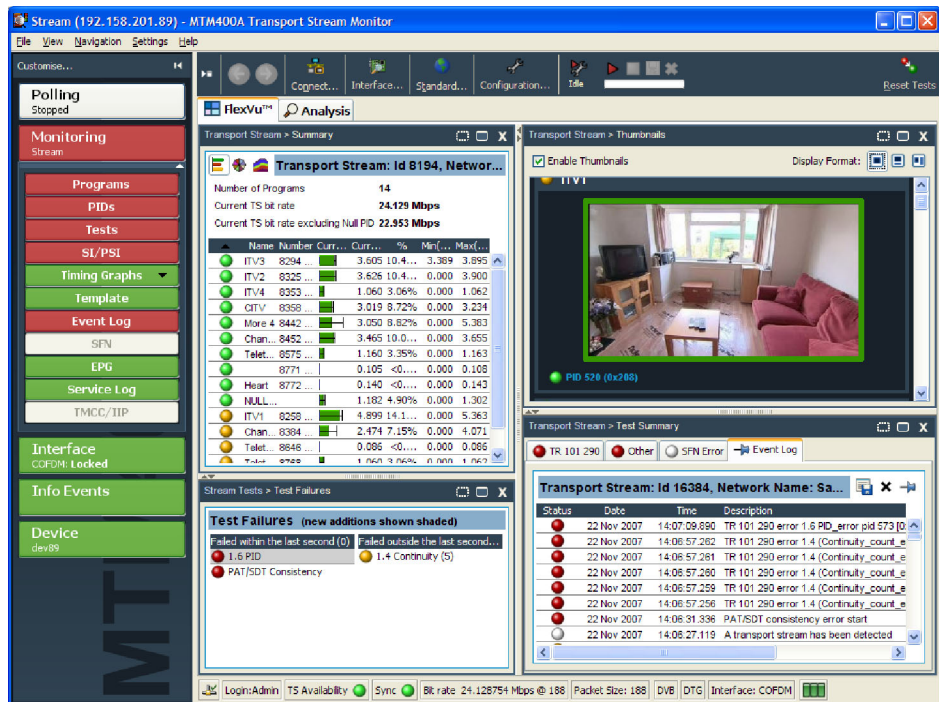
Stream (192.158.201.89) - MTM400A Transport Stream Monitor

File View Navigation Settings Help

Customise...

Polling
Stopped

Monitoring
Stream

Programs
PIDs
Tests
SI/PSI
Timing Graphs
Template
Event Log
SFN
EPG
Service Log
TMCC/IIP

Interface
COFDM: Locked

Info Events

Device
dev89

Connect... Interface... Standard... Configuration... Idle Reset Tests

FlexVu™ Analysis

Transport Stream > Summary

Transport Stream: Id 8194, Networ...

Number of Programs 14
Current TS bit rate 24.129 Mbps
Current TS bit rate excluding Null PID 22.953 Mbps

| Name | Number | Curr... | Curr... | % | Min(... | Max(... |
|---|---|---|---|---|---|---|
| ITV3 | 8294 ... | | 3.605 | 10.4... | 3.389 | 3.895 |
| ITV2 | 8325 ... | | 3.626 | 10.4... | 0.000 | 3.900 |
| ITV4 | 8353 ... | | 1.060 | 3.06% | 0.000 | 1.062 |
| CITV | 8358 ... | | 3.019 | 8.72% | 0.000 | 3.234 |
| More 4 | 8442 ... | | 3.050 | 8.82% | 0.000 | 5.383 |
| Chan... | 8452 ... | | 3.465 | 10.0... | 0.000 | 3.655 |
| Telet... | 8575 ... | | 1.160 | 3.35% | 0.000 | 1.163 |
| | 8771 ... | | 0.105 | <0.... | 0.000 | 0.108 |
| Heart | 8772 ... | | 0.140 | <0.... | 0.000 | 0.143 |
| NULL... | | | 1.182 | 4.90% | 0.000 | 1.302 |
| ITV1 | 8258 ... | | 4.899 | 14.1... | 0.000 | 5.363 |
| Chan... | 8384 ... | | 2.474 | 7.15% | 0.000 | 4.071 |
| Telet... | 8846 ... | | 0.086 | <0.... | 0.000 | 0.086 |

Transport Stream > Thumbnails

Enable Thumbnails Display Format:

ITV1

PID 520 (0x208)

Stream Tests > Test Failures

Test Failures (new additions shown shaded)

Failed within the last second (0)
1.6 PID
PAT/SDT Consistency

Failed outside the last second...
1.4 Continuity (5)

Transport Stream > Test Summary

TR 101 290 Other SFN Error Event Log

Transport Stream: Id 16384, Network Name: Sa...

| Status | Date | Time | Description |
|---|---|---|---|
| | 22 Nov 2007 | 14:07:09.890 | TR 101 290 error 1.6 PID_error pid 573 [0 |
| | 22 Nov 2007 | 14:06:57.262 | TR 101 290 error 1.4 (Continuity_count_e |
| | 22 Nov 2007 | 14:06:57.261 | TR 101 290 error 1.4 (Continuity_count_e |
| | 22 Nov 2007 | 14:06:57.260 | TR 101 290 error 1.4 (Continuity_count_e |
| | 22 Nov 2007 | 14:06:57.259 | TR 101 290 error 1.4 (Continuity_count_e |
| | 22 Nov 2007 | 14:06:57.256 | TR 101 290 error 1.4 (Continuity_count_e |
| | 22 Nov 2007 | 14:06:31.336 | PAT/SDT consistency error start |
| | 22 Nov 2007 | 14:06:27.119 | A transport stream has been detected |

Login:Admin TS Availability Sync Bit rate 24.128754 Mbps @ 188 Packet Size: 188 DVB DTG Interface: COFDM